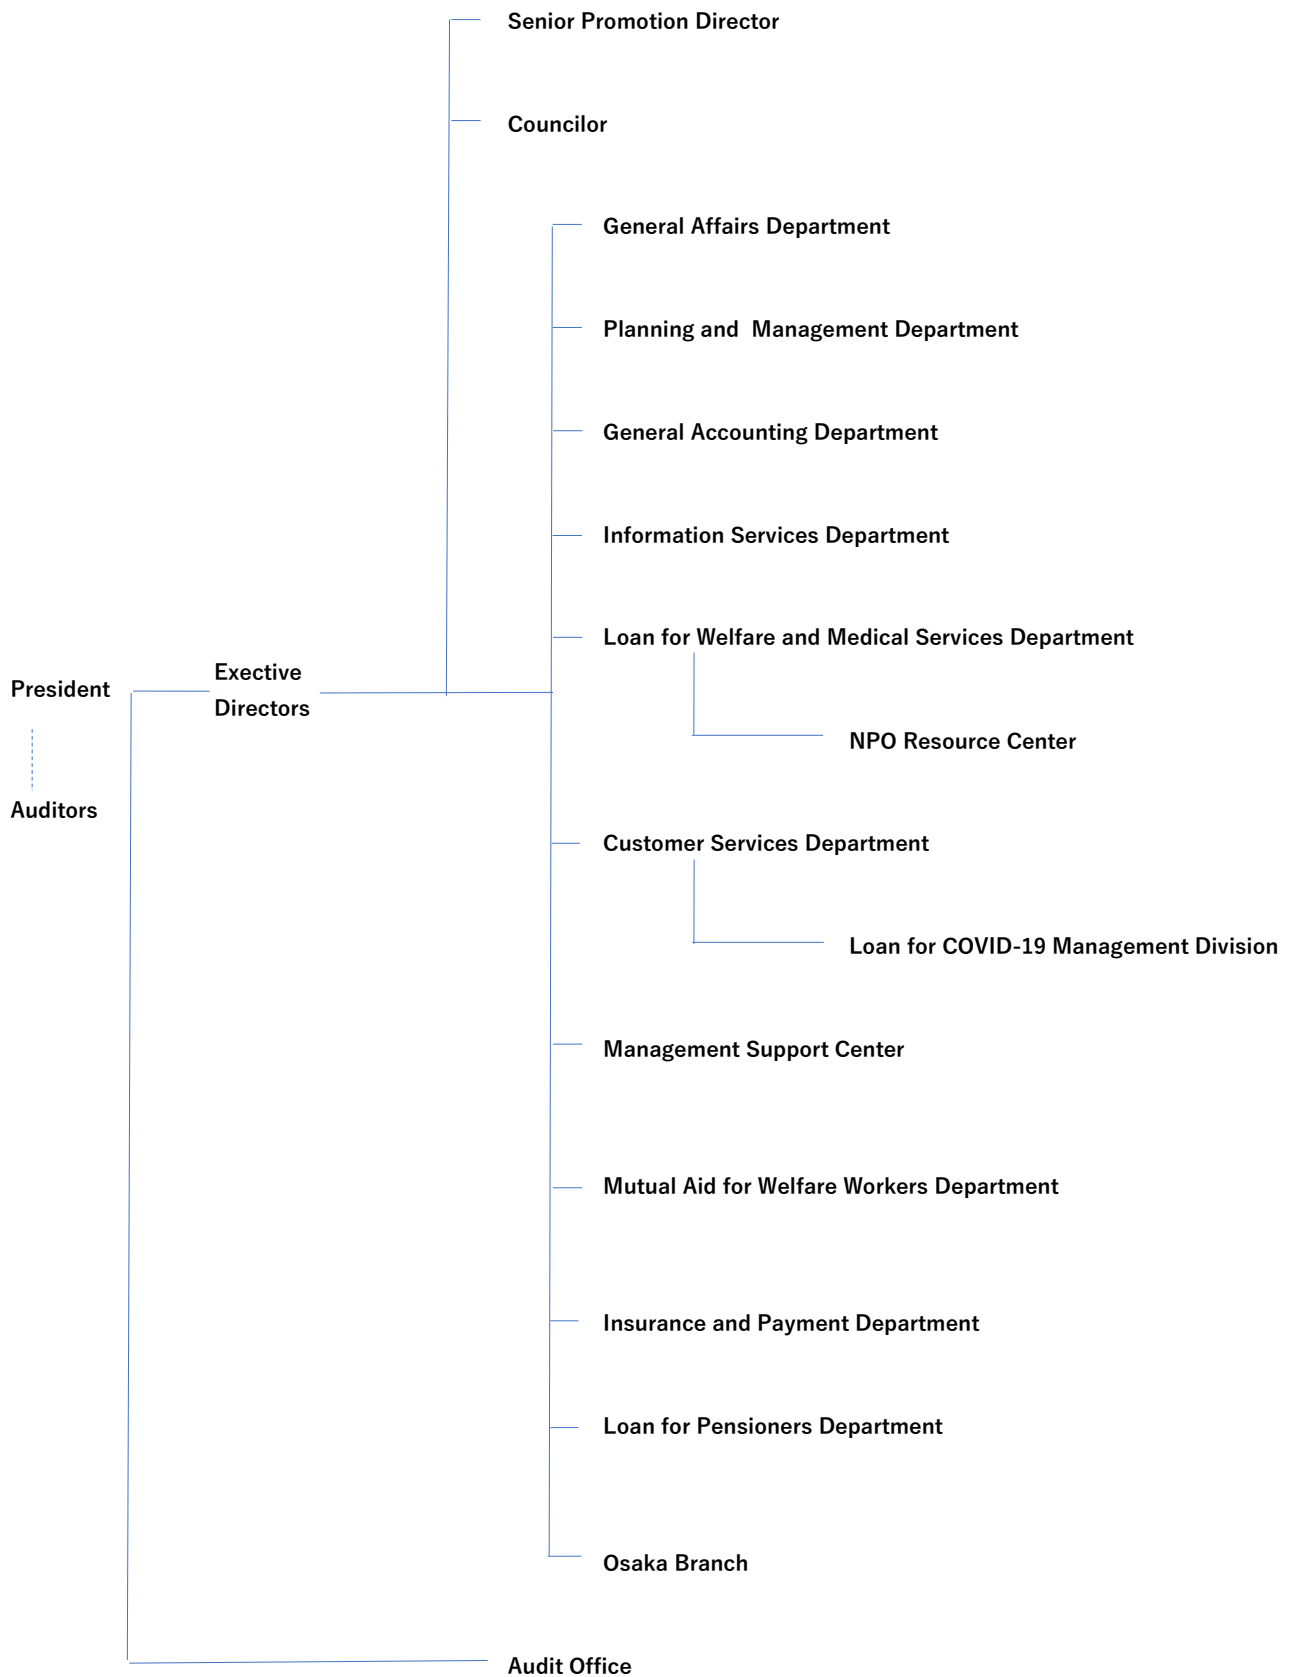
Senior Promotion Director

Councilor

General Affairs Department

Planning and Management Department

General Accounting Department

Information Services Department

Loan for Welfare and Medical Services Department

Exective Directors

President

NPO Resource Center

Auditors

Customer Services Department

Loan for COVID-19 Management Division

Management Support Center

Mutual Aid for Welfare Workers Department

Insurance and Payment Department

Loan for Pensioners Department

Osaka Branch

Audit Office